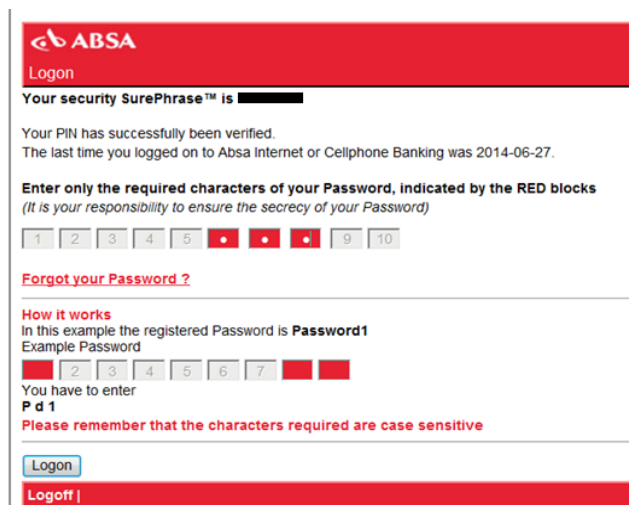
ABSA

Logon

Your security SurePhrase™ is

Your PIN has successfully been verified.
The last time you logged on to Absa Internet or Cellphone Banking was 2014-06-27.

Enter only the required characters of your Password, indicated by the RED blocks
(It is your responsibility to ensure the secrecy of your Password)

1 2 3 4 5 9 10

Forgot your Password ?

How it works
In this example the registered Password is Password1
Example Password

2 3 4 5 6 7

You have to enter
P d 1
Please remember that the characters required are case sensitive

Logon

Logoff |